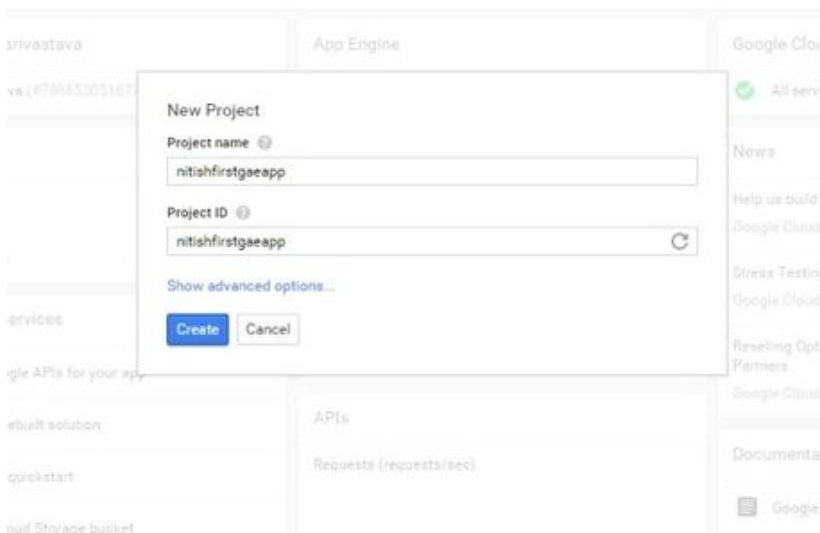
rivastava

va (#7 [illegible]

App Engine

Google Clo

All serv

New Project

Project name

nitishfirstgaeapp

Project ID

nitishfirstgaeapp

Show advanced options...

Create

Cancel

News

Help us build

Google Cloud

Stress Testi

Google Cloud

Reselling Opt

Partners

Google Cloud

ervices

gle APIs for your ap

ebuilt solution

quickstart

oud Storage bucket

APIs

Requests (requests/sec)

Documenta

Google